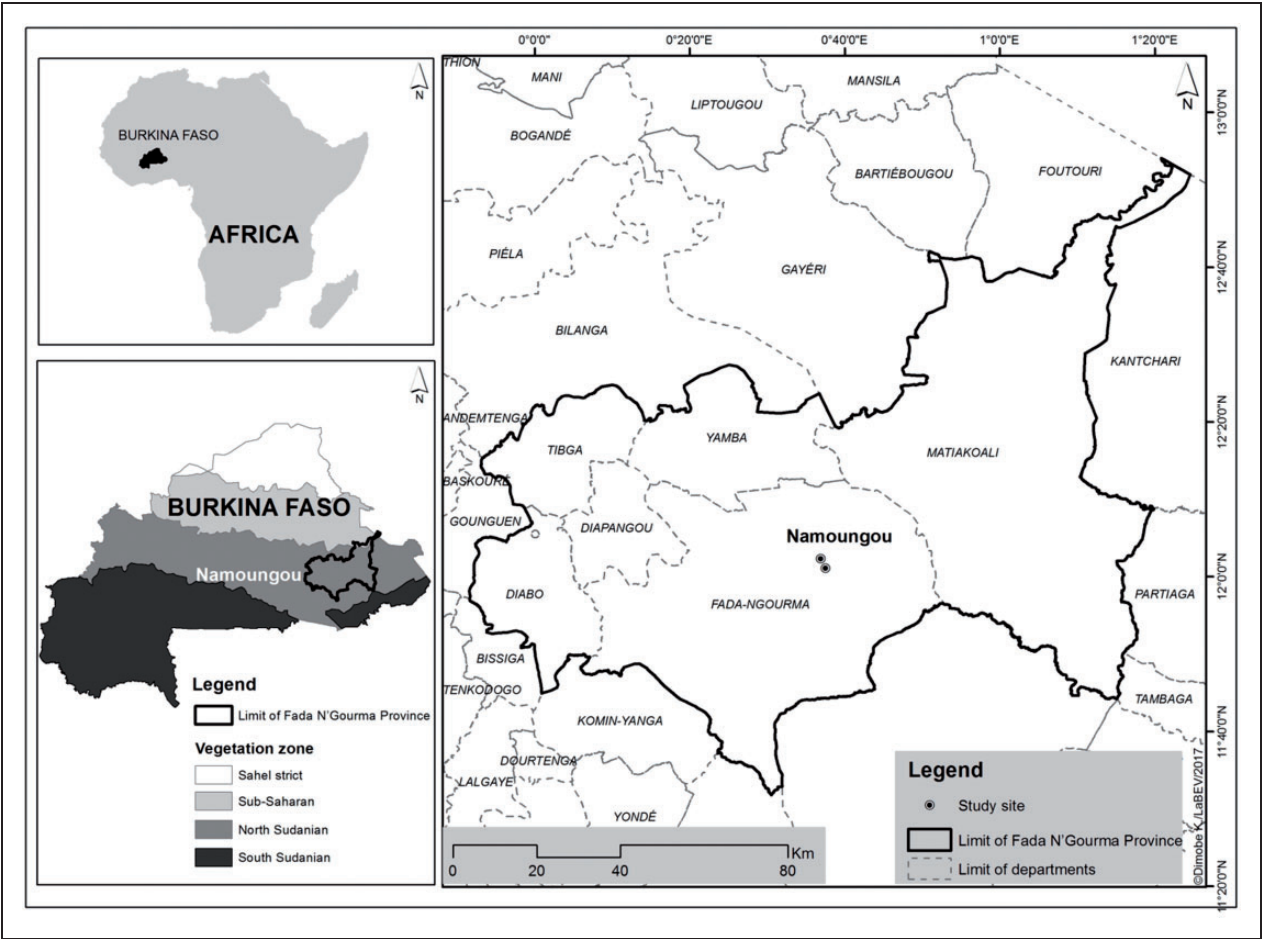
N

BURKINA FASO

AFRICA

N

BURKINA FASO

Namoungou

Legend

Limit of Fada N'Gourma Province

Vegetation zone

Sahel strict

Sub-Saharan

North Sudanian

South Sudanian

0°0'0"

0°20'0"E

0°40'0"E

1°0'0"E

1°20'0"E

N

13°0'0"N

12°40'0"N

12°20'0"N

12°0'0"N

11°40'0"N

11°20'0"N

THION

MANI

LIPTOUGOU

MANSILA

BOGANDÉ

BARTIÉBOUGOU

FOUTOURI

PIÉLA

GAYÉRI

BILANGA

KANTCHARI

ANDEMTENGA

YAMBA

TIBGA

MATIAKOALI

BASKOURÉ

GOUNGUEN

DIAPANGOU

Namoungou

DIABO

FADA-NGOURMA

PARTIAGA

BISSIGA

TENKODOGO

TAMBAGA

KOMIN-YANGA

DOURTENGA

LALGAYE

YONDÉ

0

20

40

80

Km

Legend

Study site

Limit of Fada N'Gourma Province

Limit of departments

©Dimobe K./LaBEV/2017